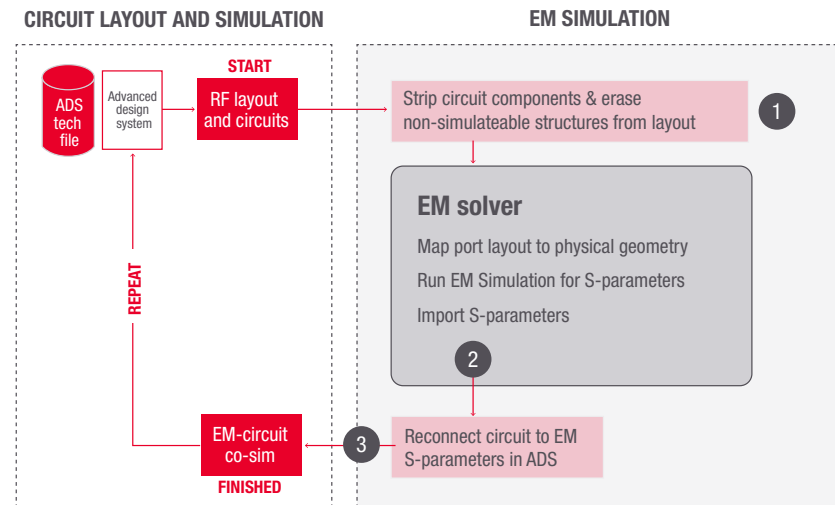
CIRCUIT LAYOUT AND SIMULATION

EM SIMULATION

START

ADS tech file

Advanced design system

RF layout and circuits

Strip circuit components & erase non-simulateable structures from layout

1

EM solver

Map port layout to physical geometry

Run EM Simulation for S-parameters

Import S-parameters

2

REPEAT

EM-circuit co-sim

FINISHED

3

Reconnect circuit to EM S-parameters in ADS